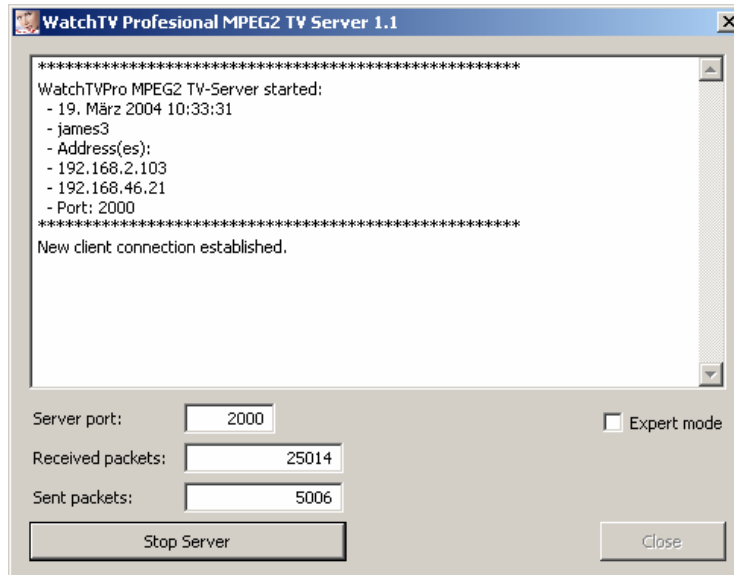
WatchTV Profesional MPEG2 TV Server 1.1

**************************************************
WatchTVPro MPEG2 TV-Server started:
- 19. März 2004 10:33:31
- james3
- Address(es):
- 192.168.2.103
- 192.168.46.21
- Port: 2000
**************************************************
New client connection established.

Server port: 2000

Expert mode

Received packets: 25014

Sent packets: 5006

Stop Server

Close